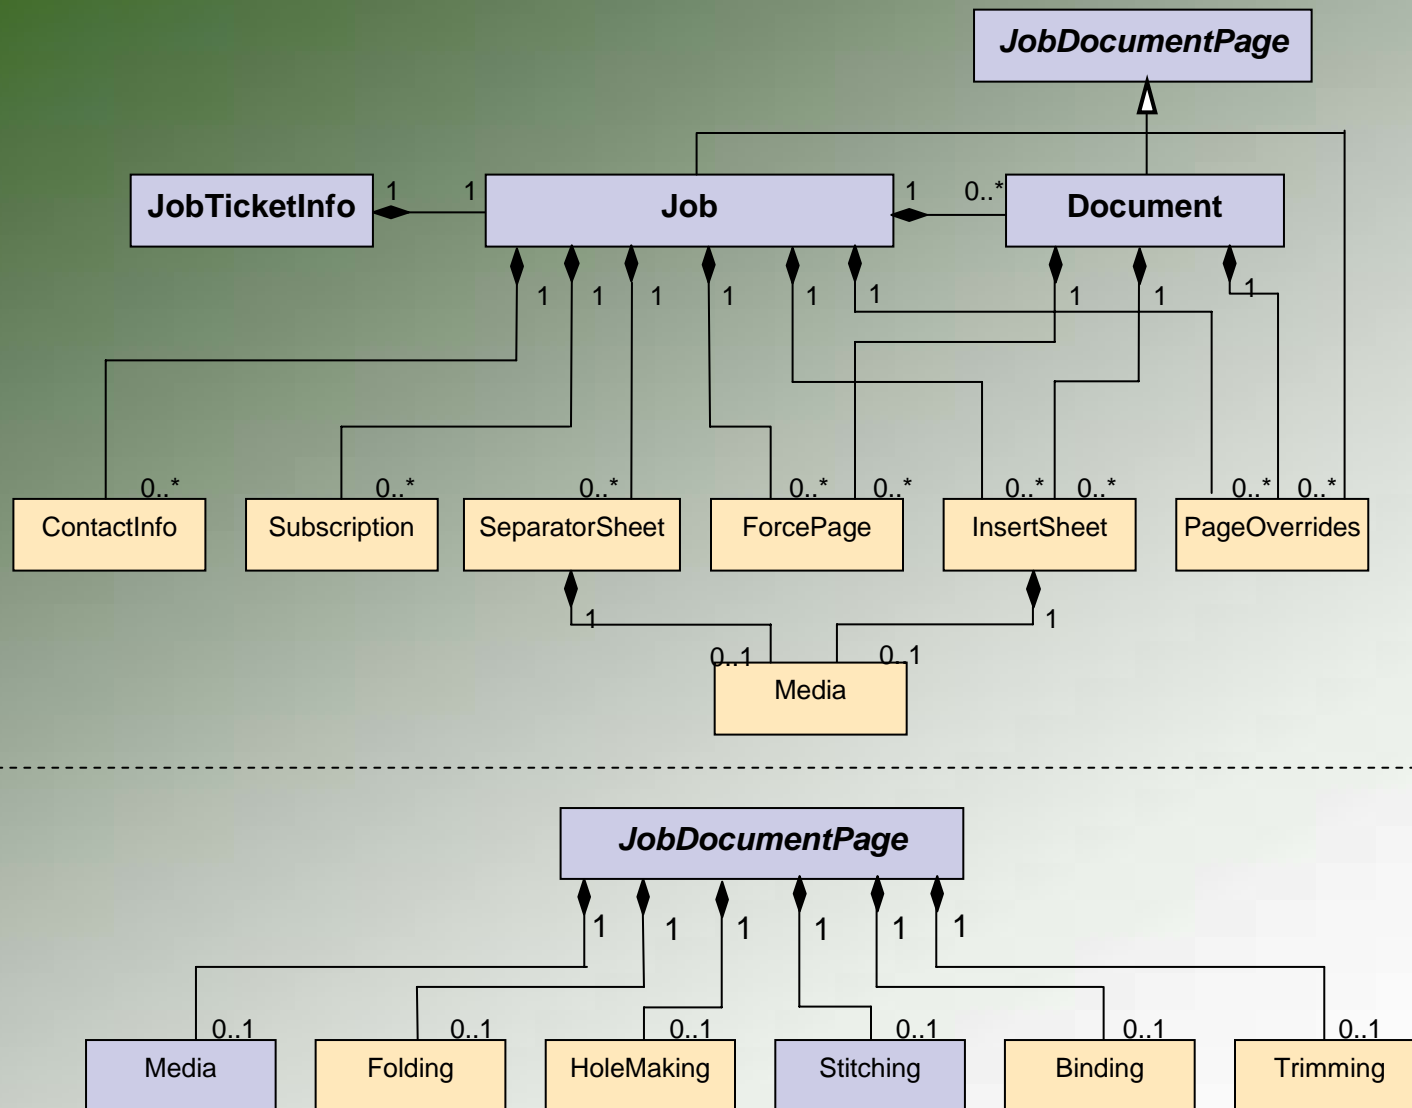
JobDocumentPage

JobTicketInfo 1 1 Job 1 0..* Document

1 1 1 1 1 1 1 1 1

0..* 0..* 0..* 0..* 0..* 0..* 0..* 0..* 0..*

ContactInfo Subscription SeparatorSheet ForcePage InsertSheet PageOverrides

1 1

0..1 0..1

Media

JobDocumentPage

1 1 1 1 1 1

0..1 0..1 0..1 0..1 0..1 0..1

Media Folding HoleMaking Stitching Binding Trimming